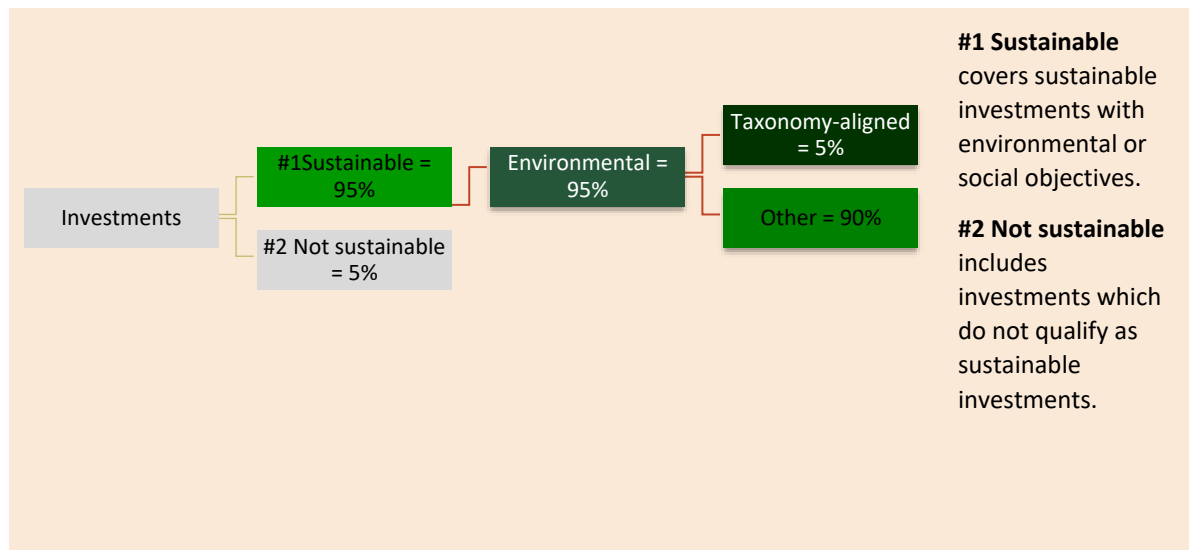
Investments

#1Sustainable = 95%

#2 Not sustainable = 5%

Environmental = 95%

Taxonomy-aligned = 5%

Other = 90%

**#1 Sustainable** covers sustainable investments with environmental or social objectives.

**#2 Not sustainable** includes investments which do not qualify as sustainable investments.